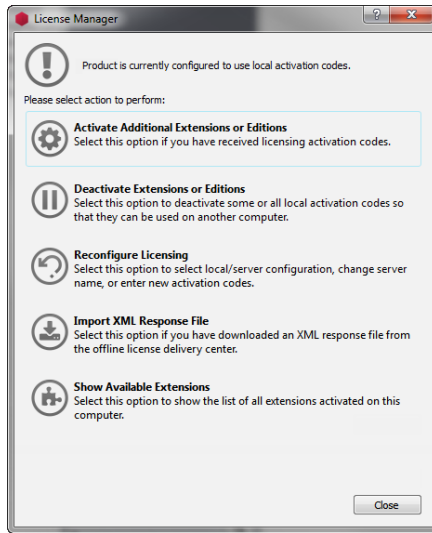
License Manager

?

Product is currently configured to use local activation codes.

Please select action to perform:

Activate Additional Extensions or Editions
Select this option if you have received licensing activation codes.

Deactivate Extensions or Editions
Select this option to deactivate some or all local activation codes so that they can be used on another computer.

Reconfigure Licensing
Select this option to select local/server configuration, change server name, or enter new activation codes.

Import XML Response File
Select this option if you have downloaded an XML response file from the offline license delivery center.

Show Available Extensions
Select this option to show the list of all extensions activated on this computer.

Close